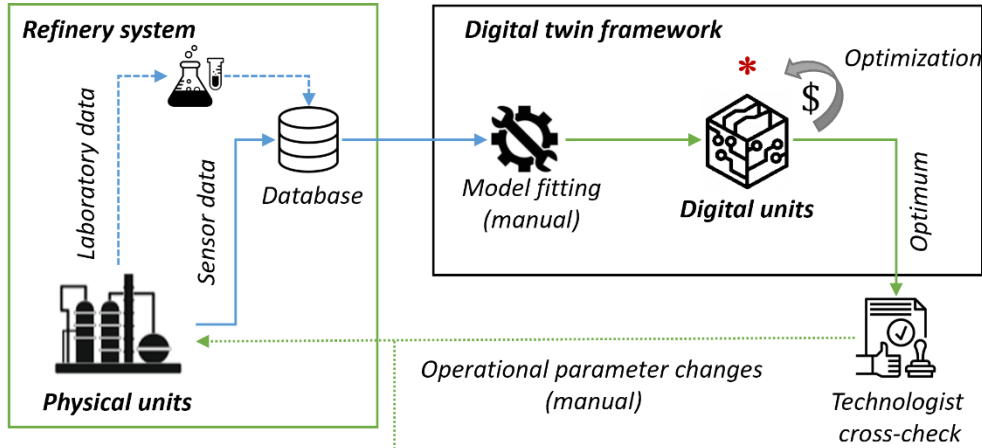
Refinery system

Laboratory data

Sensor data

Database

Physical units

Digital twin framework

*

$

Optimization

Model fitting (manual)

Digital units

Optimum

Operational parameter changes (manual)

Technologist cross-check